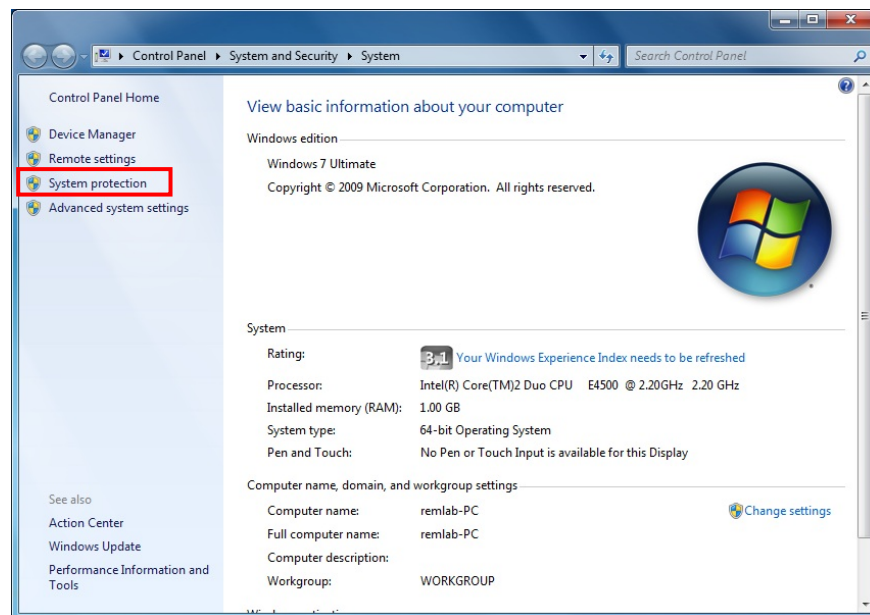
Control Panel ▸ System and Security ▸ System

Search Control Panel

Control Panel Home

Device Manager

Remote settings

System protection

Advanced system settings

View basic information about your computer

Windows edition

Windows 7 Ultimate

Copyright © 2009 Microsoft Corporation. All rights reserved.

System

| | |
|---|---|
| Rating: | 3.1 Your Windows Experience Index needs to be refreshed |
| Processor: | Intel(R) Core(TM)2 Duo CPU E4500 @ 2.20GHz 2.20 GHz |
| Installed memory (RAM): | 1.00 GB |
| System type: | 64-bit Operating System |
| Pen and Touch: | No Pen or Touch Input is available for this Display |

Computer name, domain, and workgroup settings

| | |
|---|---|
| Computer name: | remlab-PC |
| Full computer name: | remlab-PC |
| Computer description: | |
| Workgroup: | WORKGROUP |

Change settings

See also

Action Center

Windows Update

Performance Information and Tools

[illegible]